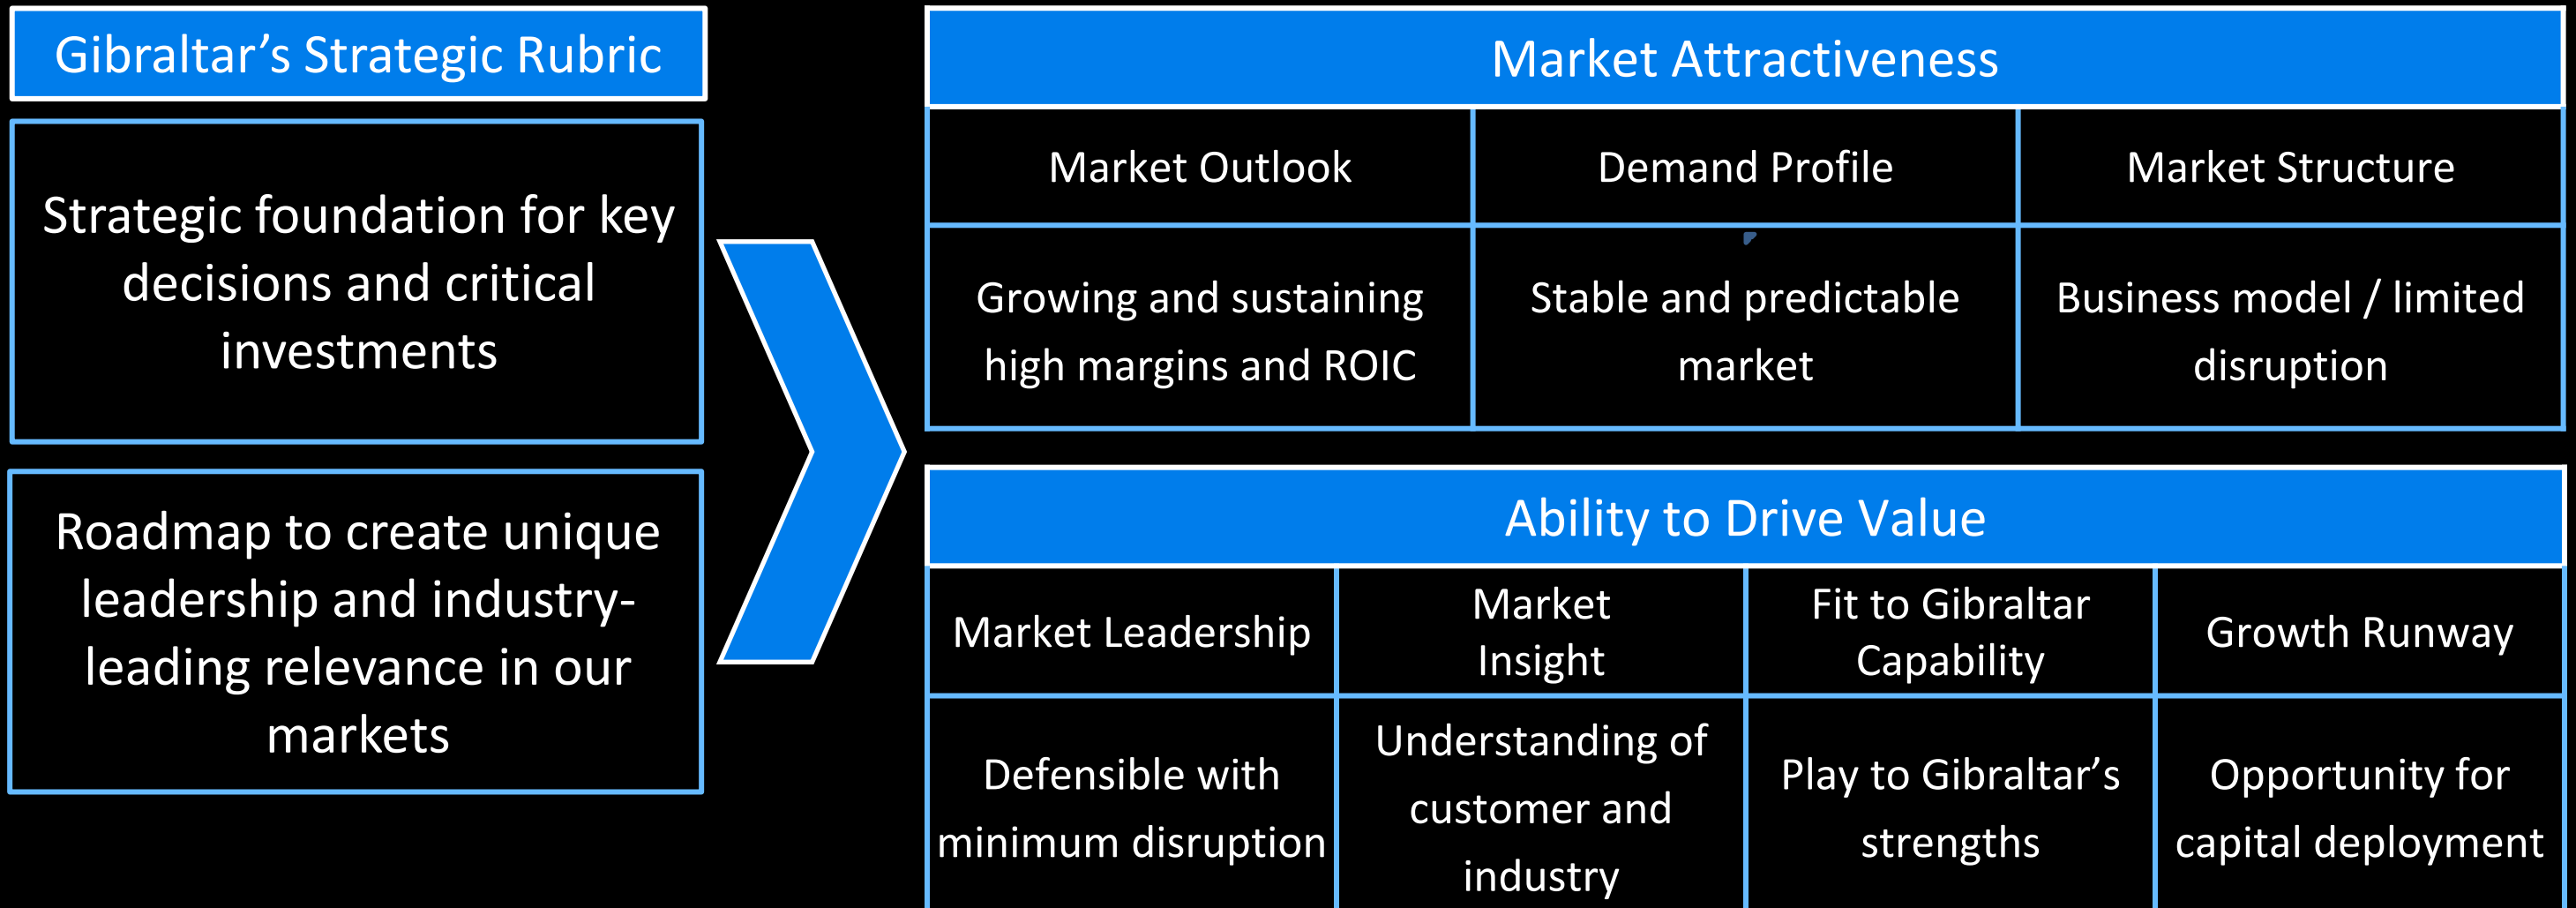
Gibraltar’s Strategic Rubric

Strategic foundation for key decisions and critical investments

Roadmap to create unique leadership and industry-leading relevance in our markets

| Market Attractiveness | | |
|---|---|---|
| Market Outlook | Demand Profile | Market Structure |
| Growing and sustaining high margins and ROIC | Stable and predictable market | Business model / limited disruption |

| Ability to Drive Value | | | |
|---|---|---|---|
| Market Leadership | Market Insight | Fit to Gibraltar Capability | Growth Runway |
| Defensible with minimum disruption | Understanding of customer and industry | Play to Gibraltar’s strengths | Opportunity for capital deployment |